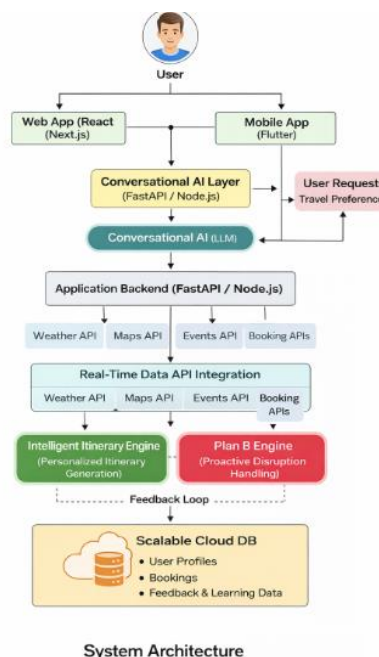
User

Web App (React (Next.js)

Mobile App (Flutter)

Conversational AI Layer (FastAPI / Node.js)

User Request Travel Preferenc

Conversational AI (LLM)

Application Backend (FastAPI / Node.js)

Weather API

Maps API

Events API

Booking APIs

Real-Time Data API Integration

Weather API

Maps API

Events API

Booking APIs

Intelligent Itinerary Engine (Personalized Itinerary Generation)

Plan B Engine (Proactive Disruption Handling)

Feedback Loop

Scalable Cloud DB

• User Profiles
• Bookings
• Feedback & Learning Data

System Architecture